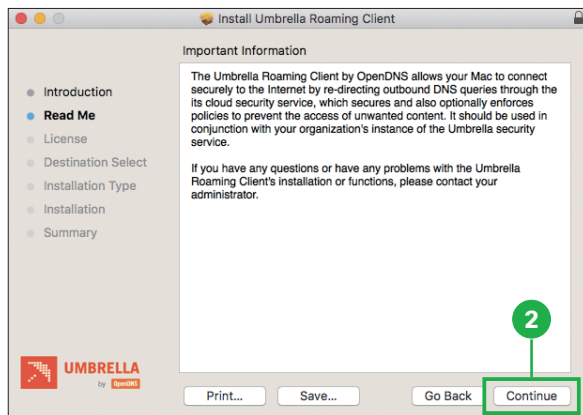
Install Umbrella Roaming Client

Important Information

Introduction
Read Me
License
Destination Select
Installation Type
Installation
Summary

The Umbrella Roaming Client by OpenDNS allows your Mac to connect securely to the Internet by re-directing outbound DNS queries through the its cloud security service, which secures and also optionally enforces policies to prevent the access of unwanted content. It should be used in conjunction with your organization's instance of the Umbrella security service.

If you have any questions or have any problems with the Umbrella Roaming Client's installation or functions, please contact your administrator.

UMBRELLA
by OpenDNS

2

Print...
Save...
Go Back
Continue